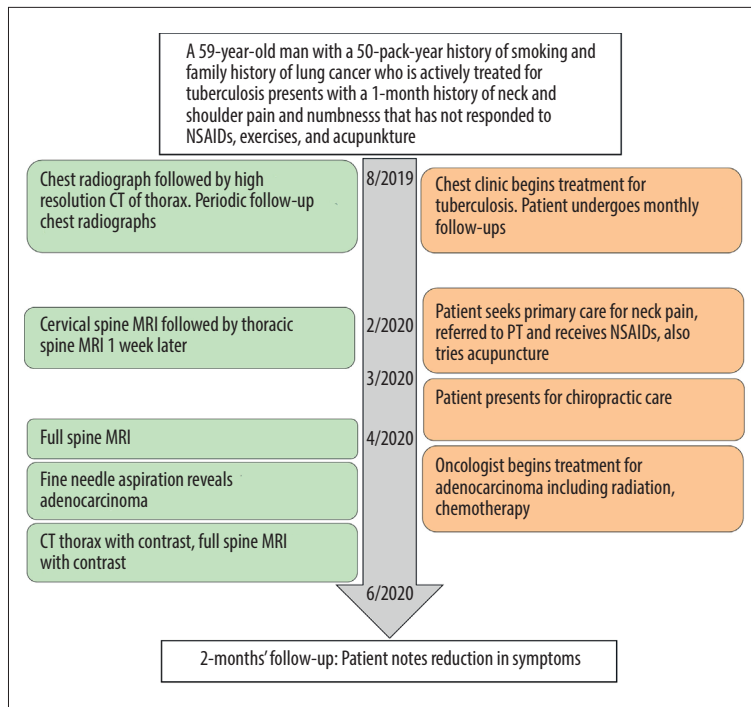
A 59-year-old man with a 50-pack-year history of smoking and family history of lung cancer who is actively treated for tuberculosis presents with a 1-month history of neck and shoulder pain and numbnesss that has not responded to NSAIDs, exercises, and acupunkture

Chest radiograph followed by high resolution CT of thorax. Periodic follow-up chest radiographs

8/2019

Chest clinic begins treatment for tuberculosis. Patient undergoes monthly follow-ups

Cervical spine MRI followed by thoracic spine MRI 1 week later

2/2020

Patient seeks primary care for neck pain, referred to PT and receives NSAIDs, also tries acupuncture

3/2020

Patient presents for chiropractic care

Full spine MRI

4/2020

Fine needle aspiration reveals adenocarcinoma

Oncologist begins treatment for adenocarcinoma including radiation, chemotherapy

CT thorax with contrast, full spine MRI with contrast

6/2020

2-months' follow-up: Patient notes reduction in symptoms